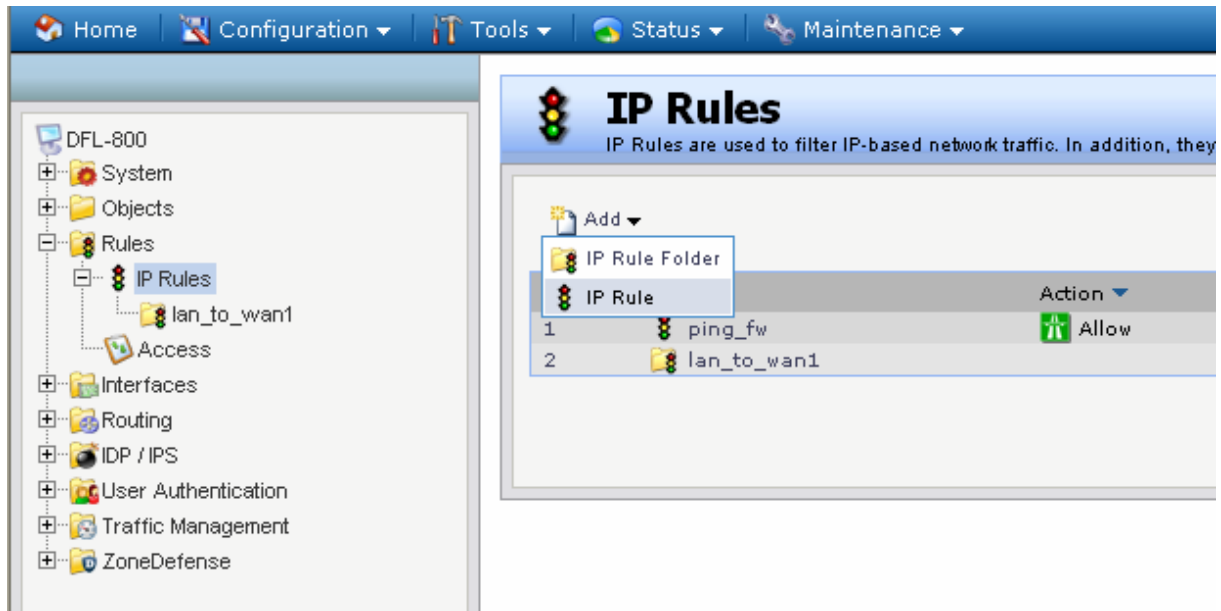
Home | Configuration ▾ | Tools ▾ | Status ▾ | Maintenance ▾

DFL-800
System
Objects
Rules
IP Rules
lan_to_wan1
Access
Interfaces
Routing
IDP / IPS
User Authentication
Traffic Management
ZoneDefense

IP Rules
IP Rules are used to filter IP-based network traffic. In addition, they

Add ▾
IP Rule Folder
IP Rule

| | | Action ▾ |
|---|---|---|
| 1 | ping_fw | Allow |
| 2 | lan_to_wan1 | |